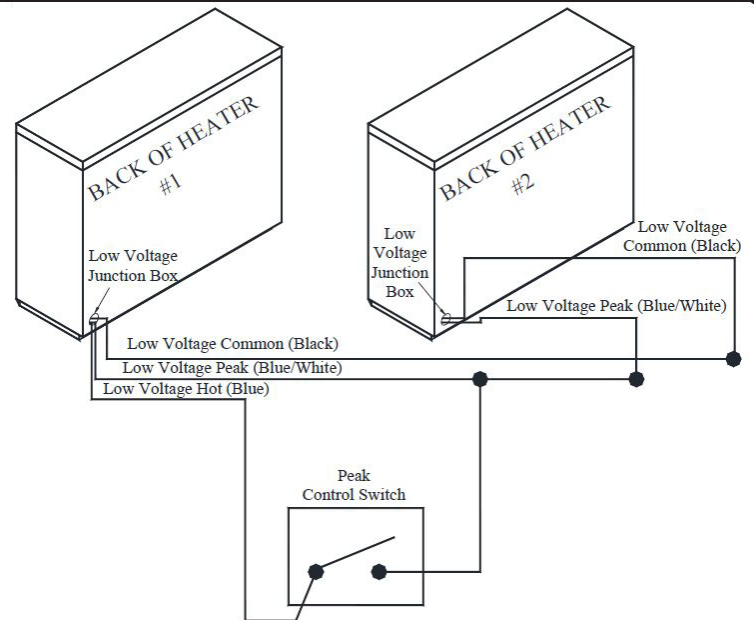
BACK OF HEATER
#1

Low Voltage
Junction Box

BACK OF HEATER
#2

Low Voltage Junction Box

Low Voltage Common (Black)

Low Voltage Peak (Blue/White)

Low Voltage Common (Black)

Low Voltage Peak (Blue/White)

Low Voltage Hot (Blue)

Peak
Control Switch